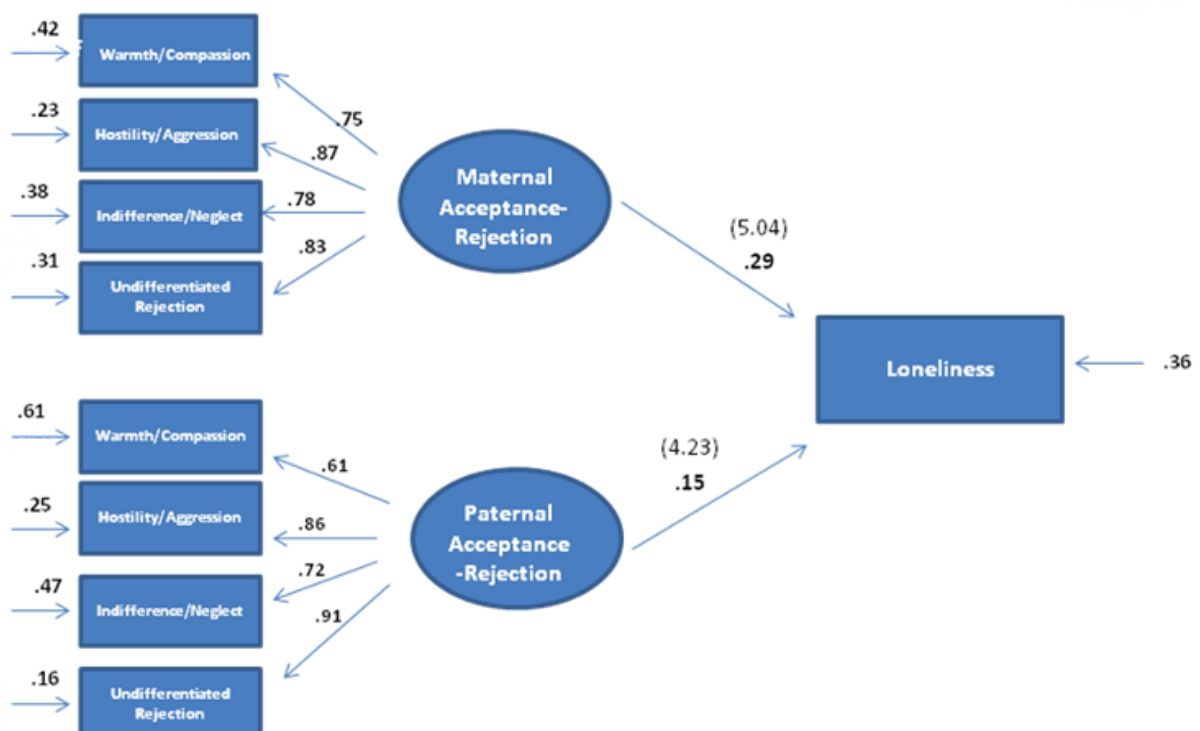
.42 Warmth/Compassion
.23 Hostility/Aggression
.38 Indifference/Neglect
.31 Undifferentiated Rejection

.75
.87
.78
.83

Maternal Acceptance-Rejection

(5.04)
.29

Loneliness
.36

.61 Warmth/Compassion
.25 Hostility/Aggression
.47 Indifference/Neglect
.16 Undifferentiated Rejection

.61
.86
.72
.91

Paternal Acceptance-Rejection

(4.23)
.15